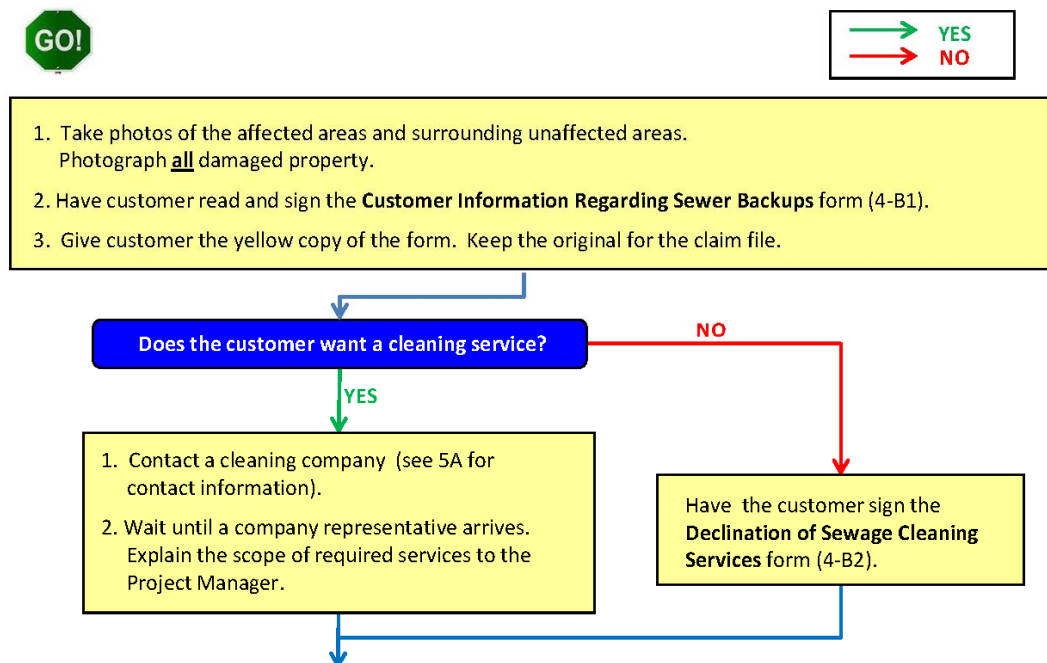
GO!

YES
NO

1. Take photos of the affected areas and surrounding unaffected areas. Photograph **all** damaged property.

2. Have customer read and sign the **Customer Information Regarding Sewer Backups** form (4-B1).

3. Give customer the yellow copy of the form. Keep the original for the claim file.

Does the customer want a cleaning service?

NO

YES

1. Contact a cleaning company (see 5A for contact information).

2. Wait until a company representative arrives. Explain the scope of required services to the Project Manager.

Have the customer sign the **Declination of Sewage Cleaning Services** form (4-B2).